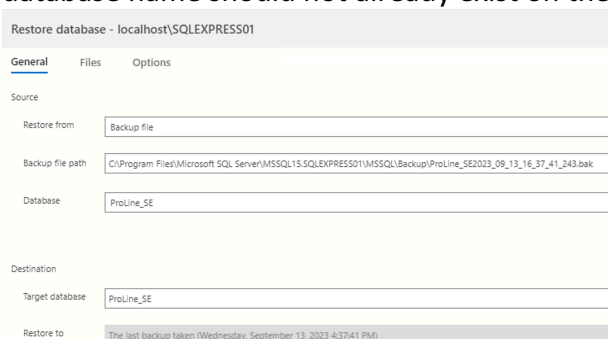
Restore database - localhost\SQLEXPRESS01

General Files Options

Source

Restore from
Backup file

Backup file path
C:\Program Files\Microsoft SQL Server\MSSQL15.SQLEXPRESS01\MSSQL\Backup\ProLine_SE2023_09_13_16_37_41_243.bak

Database
ProLine_SE

Destination

Target database
ProLine_SE

Restore to
The last backup taken (Wednesday, September 13, 2023 4:37:41 PM)